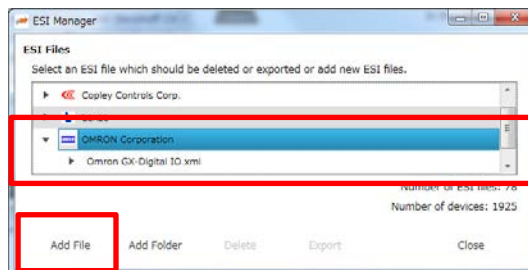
ESI Manager

ESI Files

Select an ESI file which should be deleted or exported or add new ESI files.

Copley Controls Corp.

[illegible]

OMRON Corporation

Omron GX-Digital IO.xml

Number of ESI files: 78

Number of devices: 1925

Add File

Add Folder

Delete

Export

Close